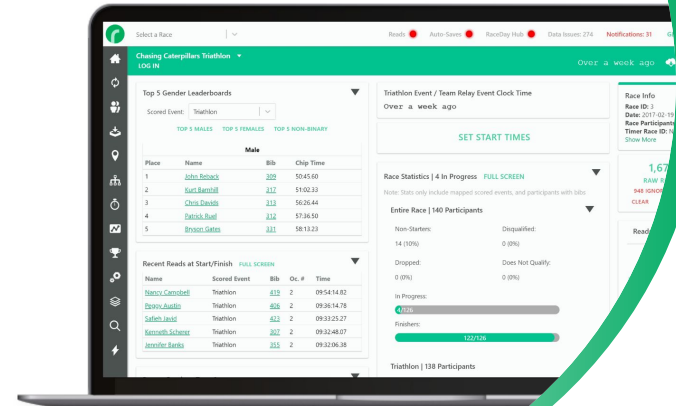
Select a Race

Reads Auto-Saves RaceDay Hub Data Issues: 274 Notifications: 31

Chasing Caterpillars Triathlon ▼
LOG IN

Over a week ago

Top 5 Gender Leaderboards

Scored Event: Triathlon

TOP 5 MALES TOP 5 FEMALES TOP 5 NON-BINARY

Male

| Place | Name | Bib | Chip Time |
|---|---|---|---|
| 1 | John Reback | 309 | 50:45.60 |
| 2 | Kurt Barnhill | 317 | 51:02.33 |
| 3 | Chris Davids | 313 | 56:26.44 |
| 4 | Patrick Ruel | 312 | 57:36.50 |
| 5 | Bryson Gates | 331 | 58:13.23 |

Recent Reads at Start/Finish FULL SCREEN

| Name | Scored Event | Bib | Oc. # | Time |
|---|---|---|---|---|
| Nancy Campbell | Triathlon | 419 | 2 | 09:54:14.82 |
| Peggy Austin | Triathlon | 406 | 2 | 09:36:14.78 |
| Safieh Javid | Triathlon | 423 | 2 | 09:33:25.27 |
| Kenneth Scherer | Triathlon | 307 | 2 | 09:32:48.07 |
| Jennifer Banks | Triathlon | 355 | 2 | 09:32:06.38 |

Triathlon Event / Team Relay Event Clock Time
Over a week ago

SET START TIMES

Race Statistics | 4 In Progress FULL SCREEN

Note: Stats only include mapped scored events, and participants with bibs

Entire Race | 140 Participants

Non-Starters: 14 (10%)
Disqualified: 0 (0%)
Dropped: 0 (0%)
Does Not Qualify: 0 (0%)
In Progress: 4/126
Finishers: 122/126

Triathlon | 138 Participants

Race Info
Race ID: 3
Date: 2017-02-19
Race Participants
Timer Race ID: N
Show More

1,67
RAW R
948 IGNOR
CLEAR

Read